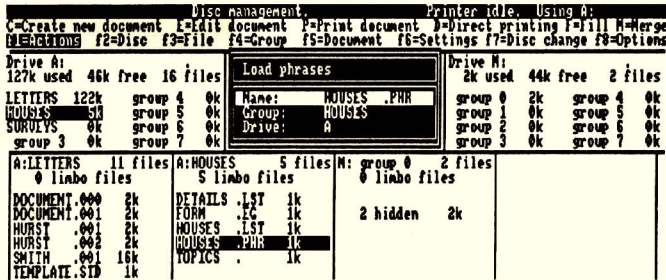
Disc management. Printer idle. Using A:
C=Create new document E=Edit document P=Print document D=Direct printing I=Fill M=Merge
f1=Actions f2=Disc f3=File f4=Group f5=Document f6=Settings f7=Disc change f8=Options

Drive A:
127k used 46k free 16 files

LETTERS 122k group 4 0k
HOUSES 5k group 5 0k
SURVEYS 0k group 6 0k
group 3 0k group 7 0k

Load phrases

Name: HOUSES .PHR
Group: HOUSES
Drive: A

Drive M:
2k used 44k free 2 files

group 0 2k group 4 0k
group 1 0k group 5 0k
group 2 0k group 6 0k
group 3 0k group 7 0k

A:LETTERS 11 files
0 limbo files

DOCUMENT.000 2k
DOCUMENT.001 2k
HURST .001 2k
HURST .002 2k
SMITH .001 16k
TEMPLATE.STD 1k

A:HOUSES 5 files
5 limbo files

DETAILS .LST 1k
FORM .EC 1k
HOUSES .LST 1k
HOUSES .PHR 1k
TOPICS . 1k

M: group 0 2 files
0 limbo files

2 hidden 2k